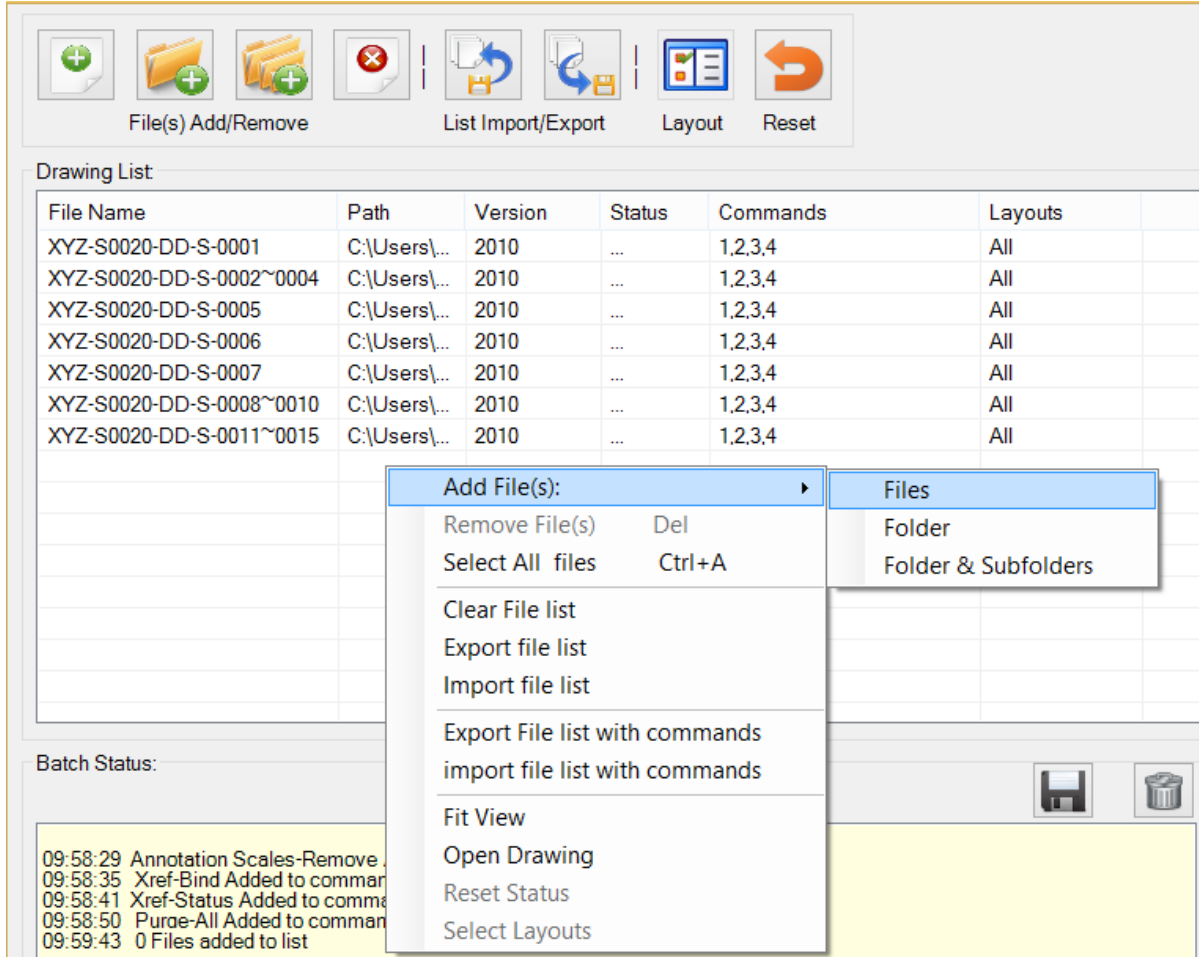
File(s) Add/Remove

List Import/Export

Layout

Reset

Drawing List:

| File Name | Path | Version | Status | Commands | Layouts |
|---|---|---|---|---|---|
| XYZ-S0020-DD-S-0001 | C:\Users\... | 2010 | ... | 1,2,3,4 | All |
| XYZ-S0020-DD-S-0002~0004 | C:\Users\... | 2010 | ... | 1,2,3,4 | All |
| XYZ-S0020-DD-S-0005 | C:\Users\... | 2010 | ... | 1,2,3,4 | All |
| XYZ-S0020-DD-S-0006 | C:\Users\... | 2010 | ... | 1,2,3,4 | All |
| XYZ-S0020-DD-S-0007 | C:\Users\... | 2010 | ... | 1,2,3,4 | All |
| XYZ-S0020-DD-S-0008~0010 | C:\Users\... | 2010 | ... | 1,2,3,4 | All |
| XYZ-S0020-DD-S-0011~0015 | C:\Users\... | 2010 | ... | 1,2,3,4 | All |

Add File(s):
Remove File(s) Del
Select All files Ctrl+A
Clear File list
Export file list
Import file list
Export File list with commands
import file list with commands
Fit View
Open Drawing
Reset Status
Select Layouts

Files
Folder
Folder & Subfolders

Batch Status:

09:58:29 Annotation Scales-Remove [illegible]
09:58:35 Xref-Bind Added to comman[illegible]
09:58:41 Xref-Status Added to comma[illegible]
09:58:50 Purge-All Added to comman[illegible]
09:59:43 0 Files added to list